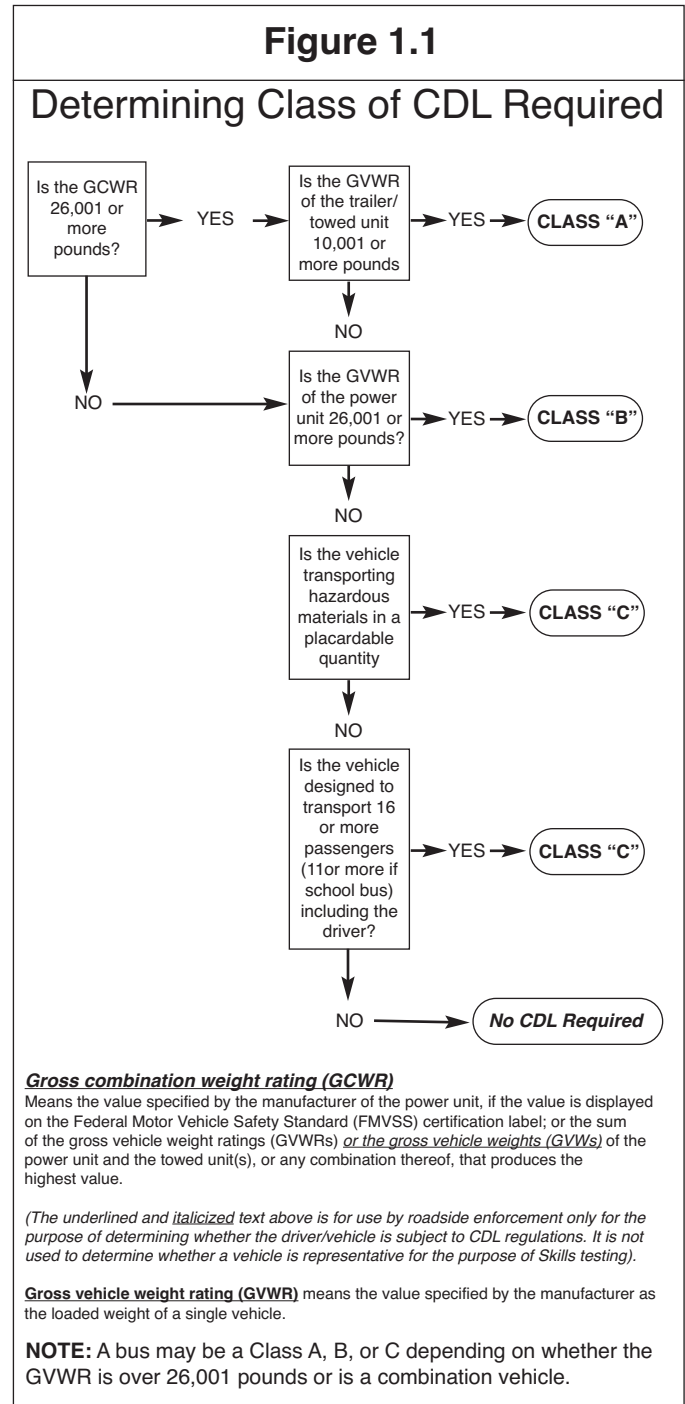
Figure 1.1

Determining Class of CDL Required

Is the GCWR 26,001 or more pounds?

YES

Is the GVWR of the trailer/ towed unit 10,001 or more pounds

YES

CLASS "A"

NO

NO

Is the GVWR of the power unit 26,001 or more pounds?

YES

CLASS "B"

NO

Is the vehicle transporting hazardous materials in a placardable quantity

YES

CLASS "C"

NO

Is the vehicle designed to transport 16 or more passengers (11or more if school bus) including the driver?

YES

CLASS "C"

NO

No CDL Required

Gross combination weight rating (GCWR)
Means the value specified by the manufacturer of the power unit, if the value is displayed on the Federal Motor Vehicle Safety Standard (FMVSS) certification label; or the sum of the gross vehicle weight ratings (GVWRs) or the gross vehicle weights (GVWs) of the power unit and the towed unit(s), or any combination thereof, that produces the highest value.

(The underlined and italicized text above is for use by roadside enforcement only for the purpose of determining whether the driver/vehicle is subject to CDL regulations. It is not used to determine whether a vehicle is representative for the purpose of Skills testing).

Gross vehicle weight rating (GVWR) means the value specified by the manufacturer as the loaded weight of a single vehicle.

NOTE: A bus may be a Class A, B, or C depending on whether the GVWR is over 26,001 pounds or is a combination vehicle.